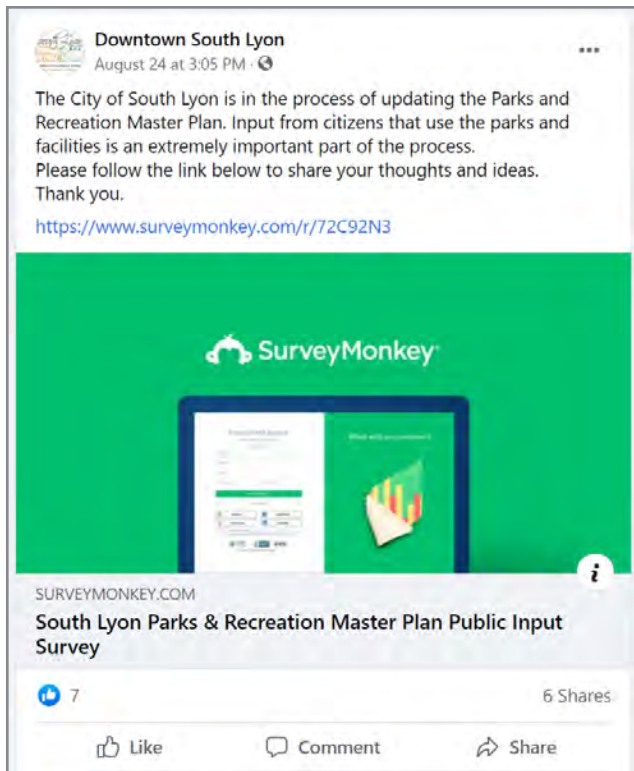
Downtown South Lyon
August 24 at 3:05 PM · 

The City of South Lyon is in the process of updating the Parks and Recreation Master Plan. Input from citizens that use the parks and facilities is an extremely important part of the process.
Please follow the link below to share your thoughts and ideas.
Thank you.
https://www.surveymonkey.com/r/72C92N3

SurveyMonkey

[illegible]

What will you uncover?

SURVEYMONKEY.COM
South Lyon Parks & Recreation Master Plan Public Input Survey

7

6 Shares

Like Comment Share